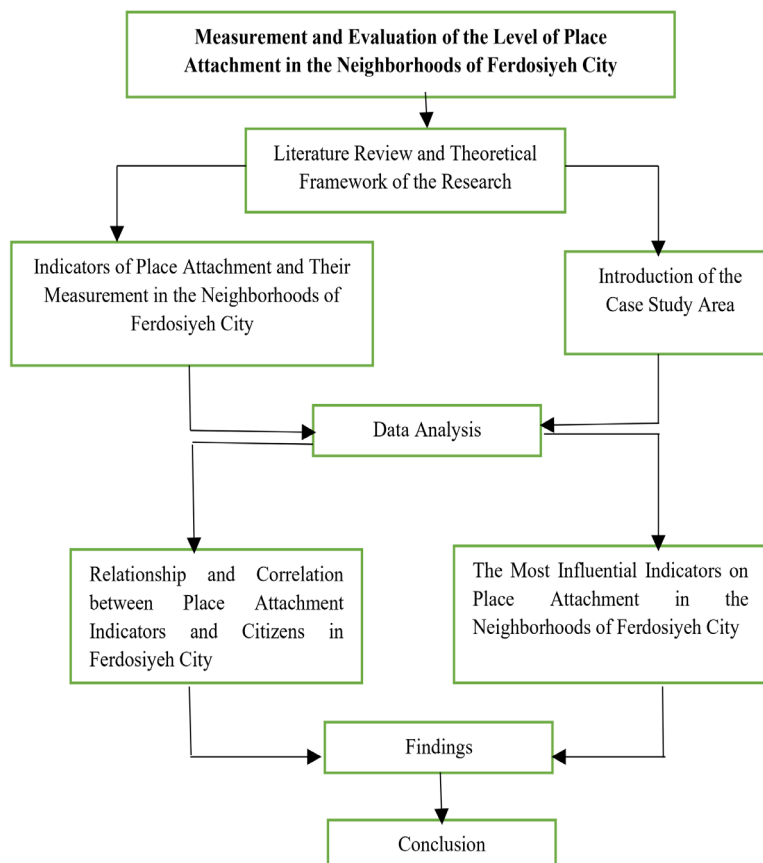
Measurement and Evaluation of the Level of Place Attachment in the Neighborhoods of Ferdosiyeh City

Literature Review and Theoretical Framework of the Research

Indicators of Place Attachment and Their Measurement in the Neighborhoods of Ferdosiyeh City

Introduction of the Case Study Area

Data Analysis

Relationship and Correlation between Place Attachment Indicators and Citizens in Ferdosiyeh City

The Most Influential Indicators on Place Attachment in the Neighborhoods of Ferdosiyeh City

Findings

Conclusion